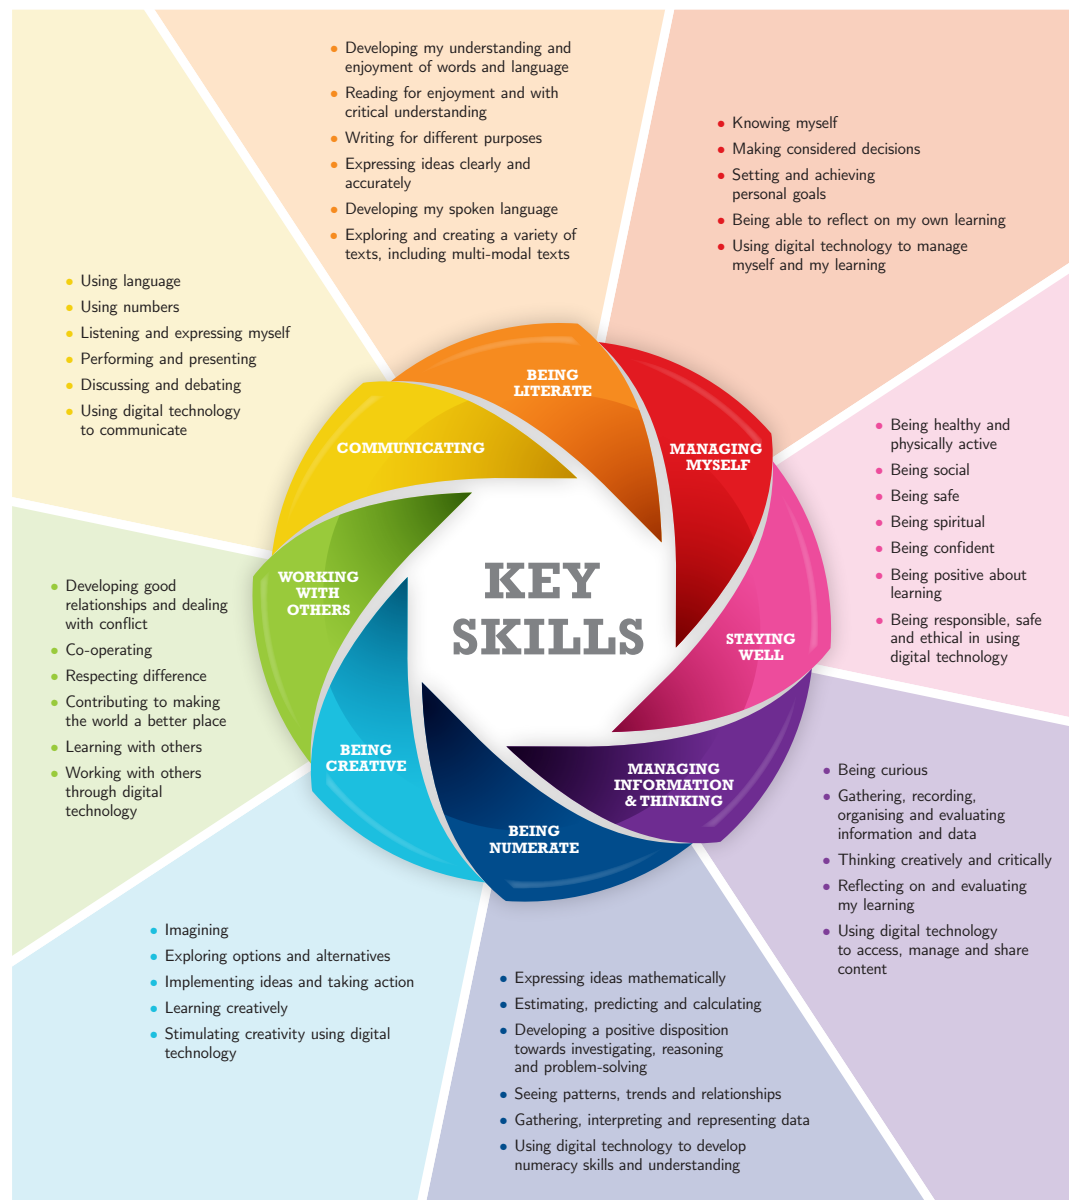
- Developing my understanding and enjoyment of words and language
- Reading for enjoyment and with critical understanding
- Writing for different purposes
- Expressing ideas clearly and accurately
- Developing my spoken language
- Exploring and creating a variety of texts, including multi-modal texts

- Knowing myself
- Making considered decisions
- Setting and achieving personal goals
- Being able to reflect on my own learning
- Using digital technology to manage myself and my learning

- Using language
- Using numbers
- Listening and expressing myself
- Performing and presenting
- Discussing and debating
- Using digital technology to communicate

BEING LITERATE

MANAGING MYSELF

COMMUNICATING

- Being healthy and physically active
- Being social
- Being safe
- Being spiritual
- Being confident
- Being positive about learning
- Being responsible, safe and ethical in using digital technology

- Developing good relationships and dealing with conflict
- Co-operating
- Respecting difference
- Contributing to making the world a better place
- Learning with others
- Working with others through digital technology

WORKING WITH OTHERS

KEY SKILLS

STAYING WELL

MANAGING INFORMATION & THINKING

BEING CREATIVE

BEING NUMERATE

- Being curious
- Gathering, recording, organising and evaluating information and data
- Thinking creatively and critically
- Reflecting on and evaluating my learning
- Using digital technology to access, manage and share content

- Imagining
- Exploring options and alternatives
- Implementing ideas and taking action
- Learning creatively
- Stimulating creativity using digital technology

- Expressing ideas mathematically
- Estimating, predicting and calculating
- Developing a positive disposition towards investigating, reasoning and problem-solving
- Seeing patterns, trends and relationships
- Gathering, interpreting and representing data
- Using digital technology to develop numeracy skills and understanding